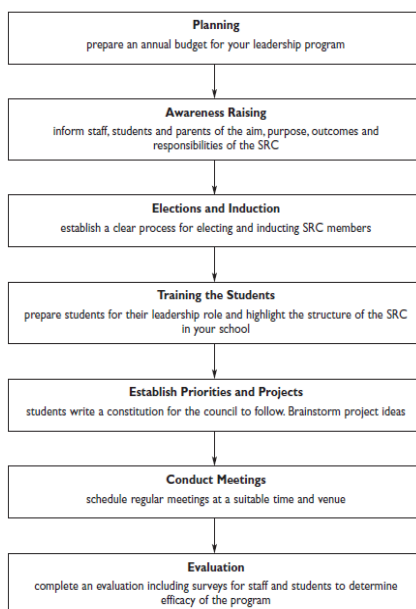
Planning
prepare an annual budget for your leadership program

Awareness Raising
inform staff, students and parents of the aim, purpose, outcomes and responsibilities of the SRC

Elections and Induction
establish a clear process for electing and inducting SRC members

Training the Students
prepare students for their leadership role and highlight the structure of the SRC in your school

Establish Priorities and Projects
students write a constitution for the council to follow. Brainstorm project ideas

Conduct Meetings
schedule regular meetings at a suitable time and venue

Evaluation
complete an evaluation including surveys for staff and students to determine efficacy of the program